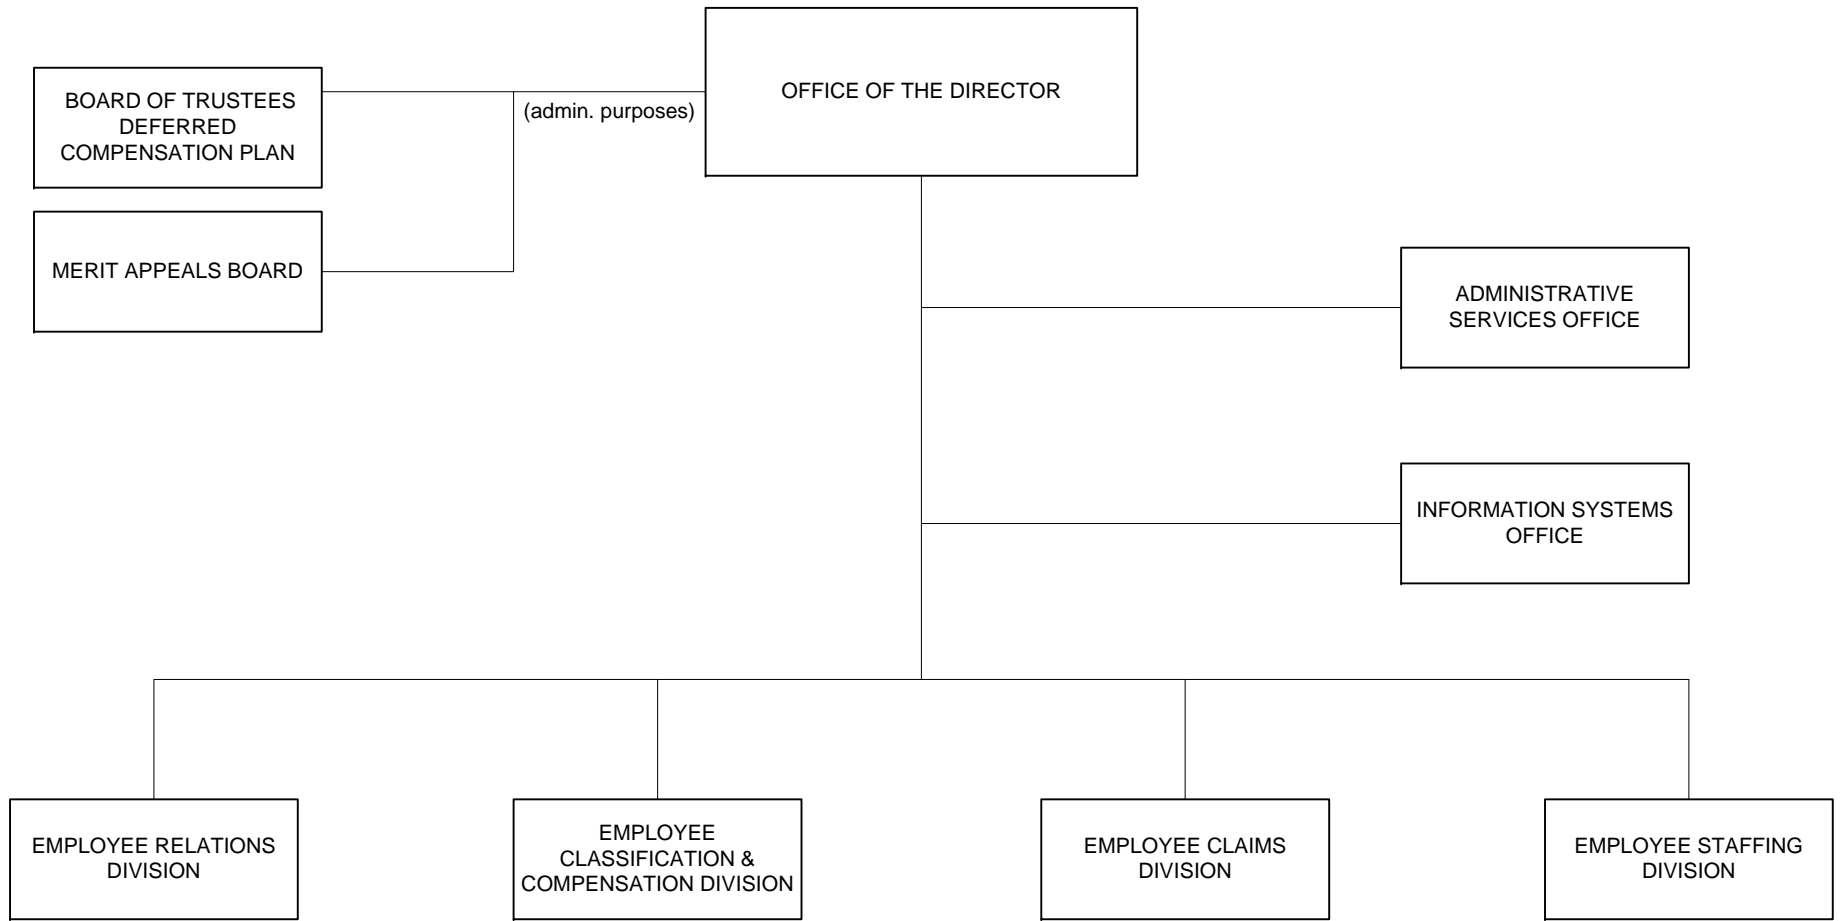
BOARD OF TRUSTEES DEFERRED COMPENSATION PLAN

(admin. purposes)

OFFICE OF THE DIRECTOR

MERIT APPEALS BOARD

ADMINISTRATIVE SERVICES OFFICE

INFORMATION SYSTEMS OFFICE

EMPLOYEE RELATIONS DIVISION

EMPLOYEE CLASSIFICATION & COMPENSATION DIVISION

EMPLOYEE CLAIMS DIVISION

EMPLOYEE STAFFING DIVISION